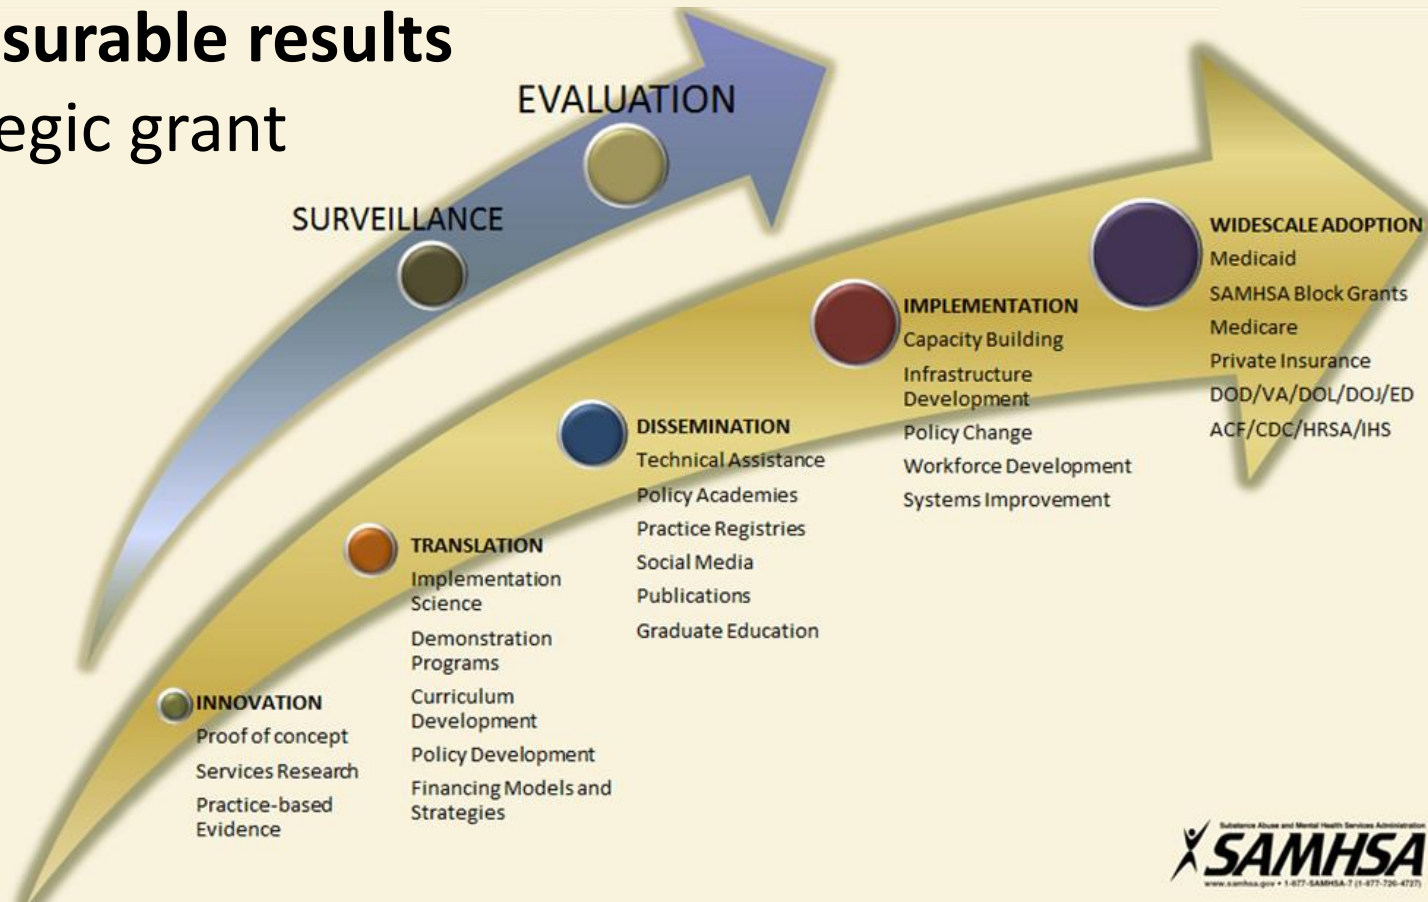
surable results
egic grant

EVALUATION

SURVEILLANCE

WIDESCALE ADOPTION
Medicaid
SAMHSA Block Grants
Medicare
Private Insurance
DOD/VA/DOL/DOJ/ED
ACF/CDC/HRSA/IHS

IMPLEMENTATION
Capacity Building
Infrastructure Development
Policy Change
Workforce Development
Systems Improvement

DISSEMINATION
Technical Assistance
Policy Academies
Practice Registries
Social Media
Publications
Graduate Education

TRANSLATION
Implementation Science
Demonstration Programs
Curriculum Development
Policy Development
Financing Models and Strategies

INNOVATION
Proof of concept
Services Research
Practice-based Evidence

Substance Abuse and Mental Health Services Administration
SAMHSA
www.samhsa.gov • 1-877-SAMHSA-7 (1-877-726-4727)